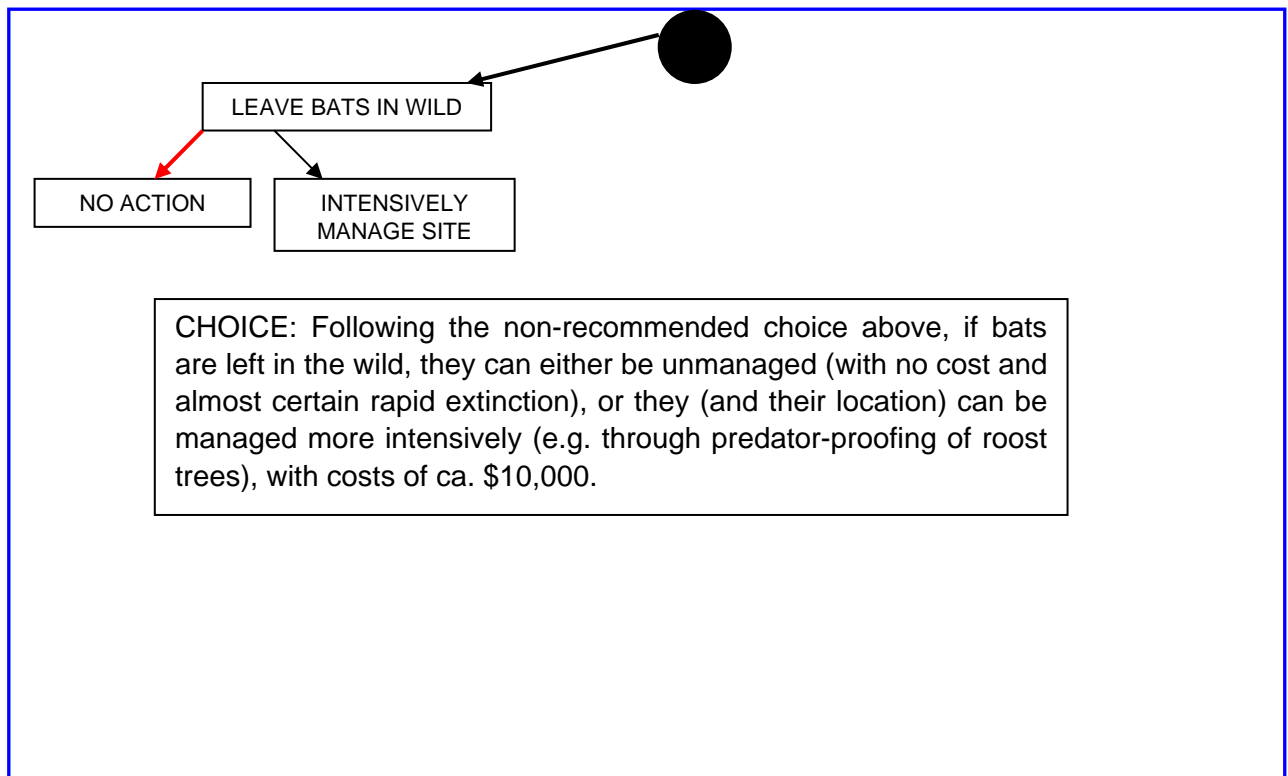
LEAVE BATS IN WILD

NO ACTION

INTENSIVELY MANAGE SITE

CHOICE: Following the non-recommended choice above, if bats are left in the wild, they can either be unmanaged (with no cost and almost certain rapid extinction), or they (and their location) can be managed more intensively (e.g. through predator-proofing of roost trees), with costs of ca. \$10,000.